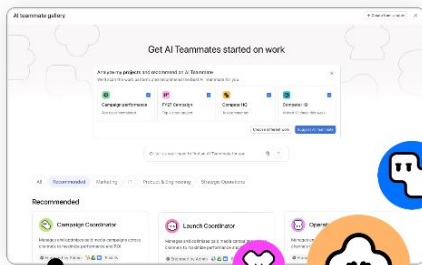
AI teammate gallery

Get AI Teammates started on work

Campaign performance

FY27 Campaign

Compose HC

Campaign I

All

Recommended

Marketing

IT

Product & Engineering

Strategic Operations

Recommended

Campaign Coordinator

Launch Coordinator

Opera